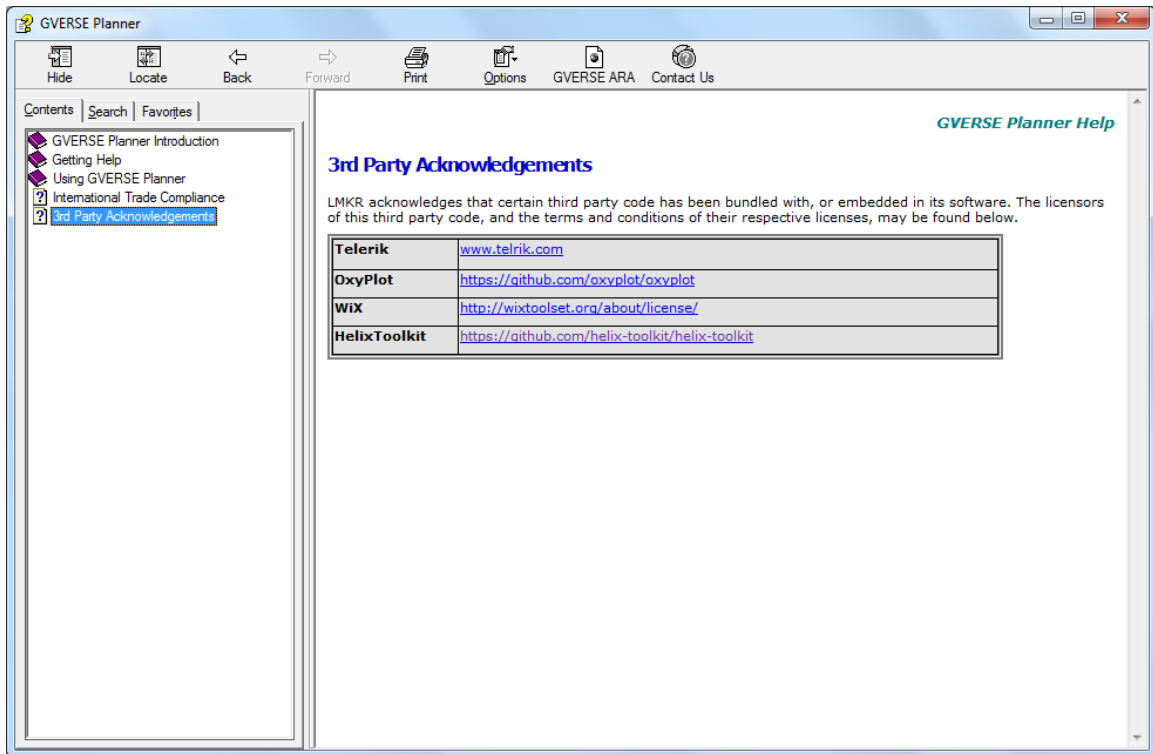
GVERSE Planner

Hide Locate Back Forward Print Options GVERSE ARA Contact Us

Contents Search Favorites

GVERSE Planner Introduction
Getting Help
Using GVERSE Planner
International Trade Compliance
3rd Party Acknowledgements

GVERSE Planner Help

3rd Party Acknowledgements

LMKR acknowledges that certain third party code has been bundled with, or embedded in its software. The licensors of this third party code, and the terms and conditions of their respective licenses, may be found below.

| Telerik | www.telrik.com |
|---|---|
| OxyPlot | https://github.com/oxyplot/oxyplot |
| WiX | http://wixtoolset.org/about/license/ |
| HelixToolkit | https://github.com/helix-toolkit/helix-toolkit |